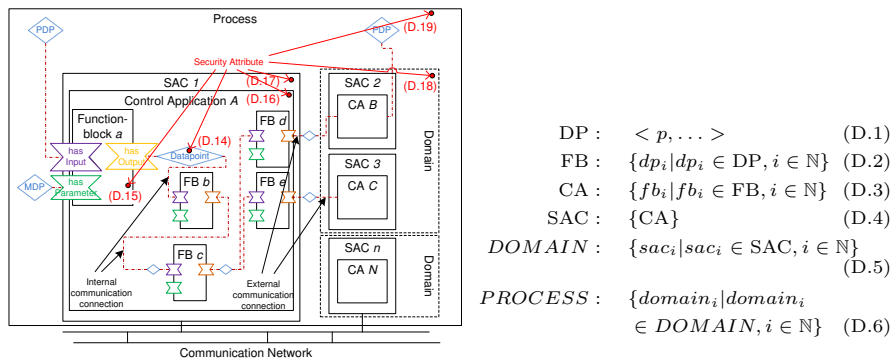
Process

PDP

PDP

(D.19)

Security Attribute

(D.18)

SAC 1

(D.17)

(D.16)

Control Application A

SAC 2

CA B

Function-block a

(D.14)

FB d

Domain

has Input

has Output

Datapoint

MDP

has Parameter

(D.15)

FB b

FB e

SAC 3

CA C

FB c

Internal communication connection

External communication connection

SAC n

CA N

Domain

Communication Network

$\text{DP}: \quad < p, \ldots >$ (D.1)

$\text{FB}: \quad \{dp_i | dp_i \in \text{DP}, i \in \mathbb{N}\}$ (D.2)

$\text{CA}: \quad \{fb_i | fb_i \in \text{FB}, i \in \mathbb{N}\}$ (D.3)

$\text{SAC}: \quad \{\text{CA}\}$ (D.4)

$DOMAIN: \quad \{sac_i | sac_i \in \text{SAC}, i \in \mathbb{N}\}$ (D.5)

$PROCESS: \quad \{domain_i | domain_i \in DOMAIN, i \in \mathbb{N}\}$ (D.6)